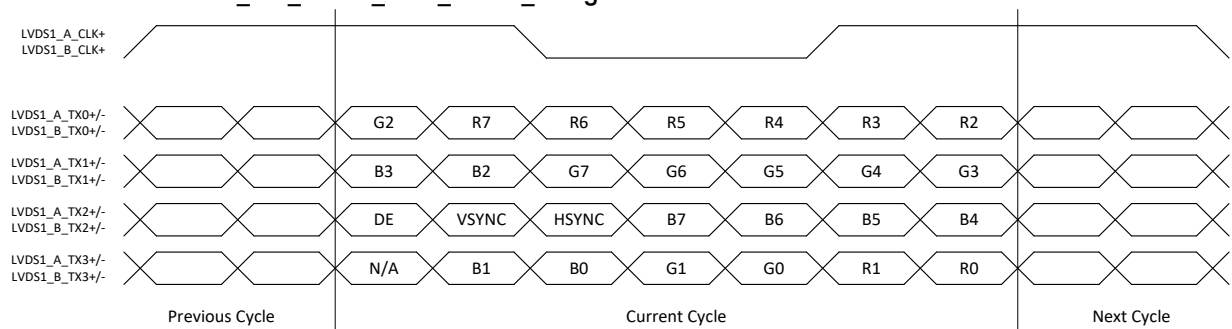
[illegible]

LVDS1_A_CLK+
LVDS1_B_CLK+

LVDS1_A_TX0+/-
LVDS1_B_TX0+/-
G2 R7 R6 R5 R4 R3 R2

LVDS1_A_TX1+/-
LVDS1_B_TX1+/-
B3 B2 G7 G6 G5 G4 G3

LVDS1_A_TX2+/-
LVDS1_B_TX2+/-
DE VSYNC HSYNC B7 B6 B5 B4

LVDS1_A_TX3+/-
LVDS1_B_TX3+/-
N/A B1 B0 G1 G0 R1 R0

Previous Cycle
Current Cycle
Next Cycle